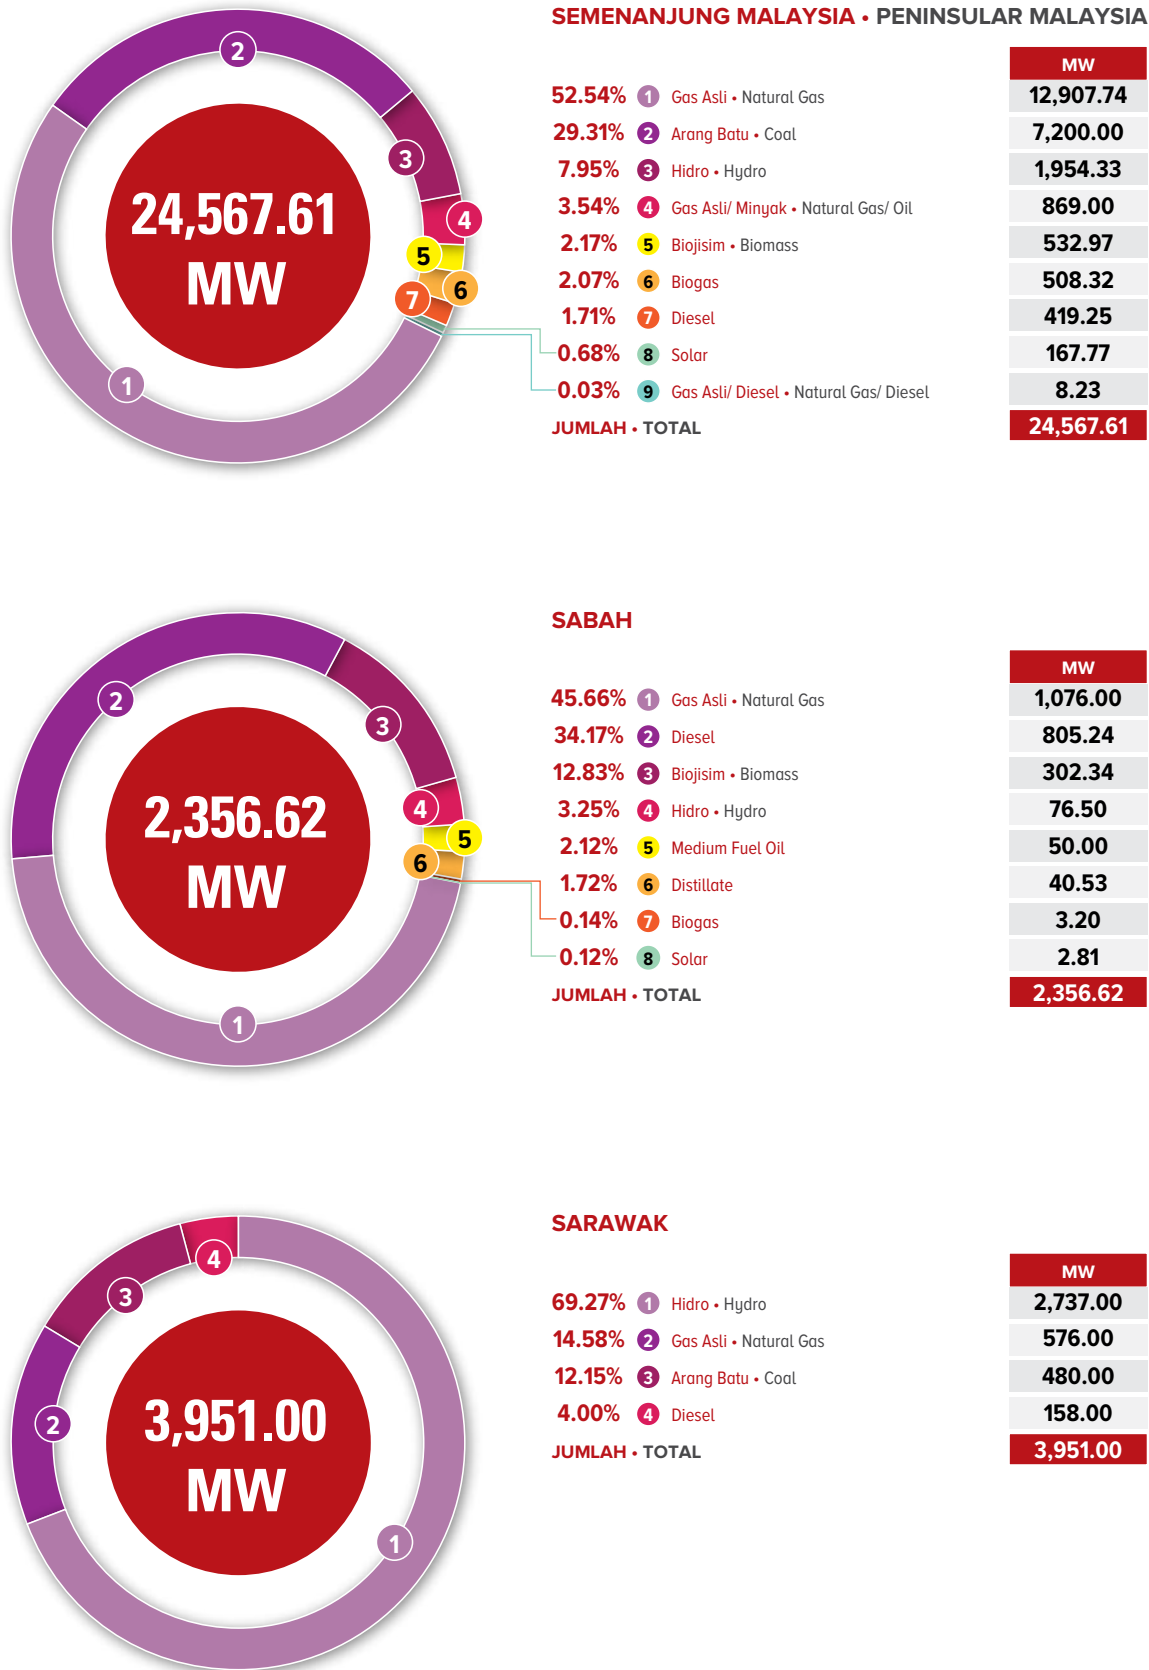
24,567.61 MW

2
3
4
5
6
7
1

SEMENANJUNG MALAYSIA • PENINSULAR MALAYSIA

| | | | MW |
|---|---|---|---|
| 52.54% | 1 | Gas Asli • Natural Gas | 12,907.74 |
| 29.31% | 2 | Arang Batu • Coal | 7,200.00 |
| 7.95% | 3 | Hidro • Hydro | 1,954.33 |
| 3.54% | 4 | Gas Asli/ Minyak • Natural Gas/ Oil | 869.00 |
| 2.17% | 5 | Biojisim • Biomass | 532.97 |
| 2.07% | 6 | Biogas | 508.32 |
| 1.71% | 7 | Diesel | 419.25 |
| 0.68% | 8 | Solar | 167.77 |
| 0.03% | 9 | Gas Asli/ Diesel • Natural Gas/ Diesel | 8.23 |
| JUMLAH • TOTAL | | | 24,567.61 |

2,356.62 MW

2
3
4
5
6
1

SABAH

| | | | MW |
|---|---|---|---|
| 45.66% | 1 | Gas Asli • Natural Gas | 1,076.00 |
| 34.17% | 2 | Diesel | 805.24 |
| 12.83% | 3 | Biojisim • Biomass | 302.34 |
| 3.25% | 4 | Hidro • Hydro | 76.50 |
| 2.12% | 5 | Medium Fuel Oil | 50.00 |
| 1.72% | 6 | Distillate | 40.53 |
| 0.14% | 7 | Biogas | 3.20 |
| 0.12% | 8 | Solar | 2.81 |
| JUMLAH • TOTAL | | | 2,356.62 |

3,951.00 MW

4
3
2
1

SARAWAK

| | | | MW |
|---|---|---|---|
| 69.27% | 1 | Hidro • Hydro | 2,737.00 |
| 14.58% | 2 | Gas Asli • Natural Gas | 576.00 |
| 12.15% | 3 | Arang Batu • Coal | 480.00 |
| 4.00% | 4 | Diesel | 158.00 |
| JUMLAH • TOTAL | | | 3,951.00 |